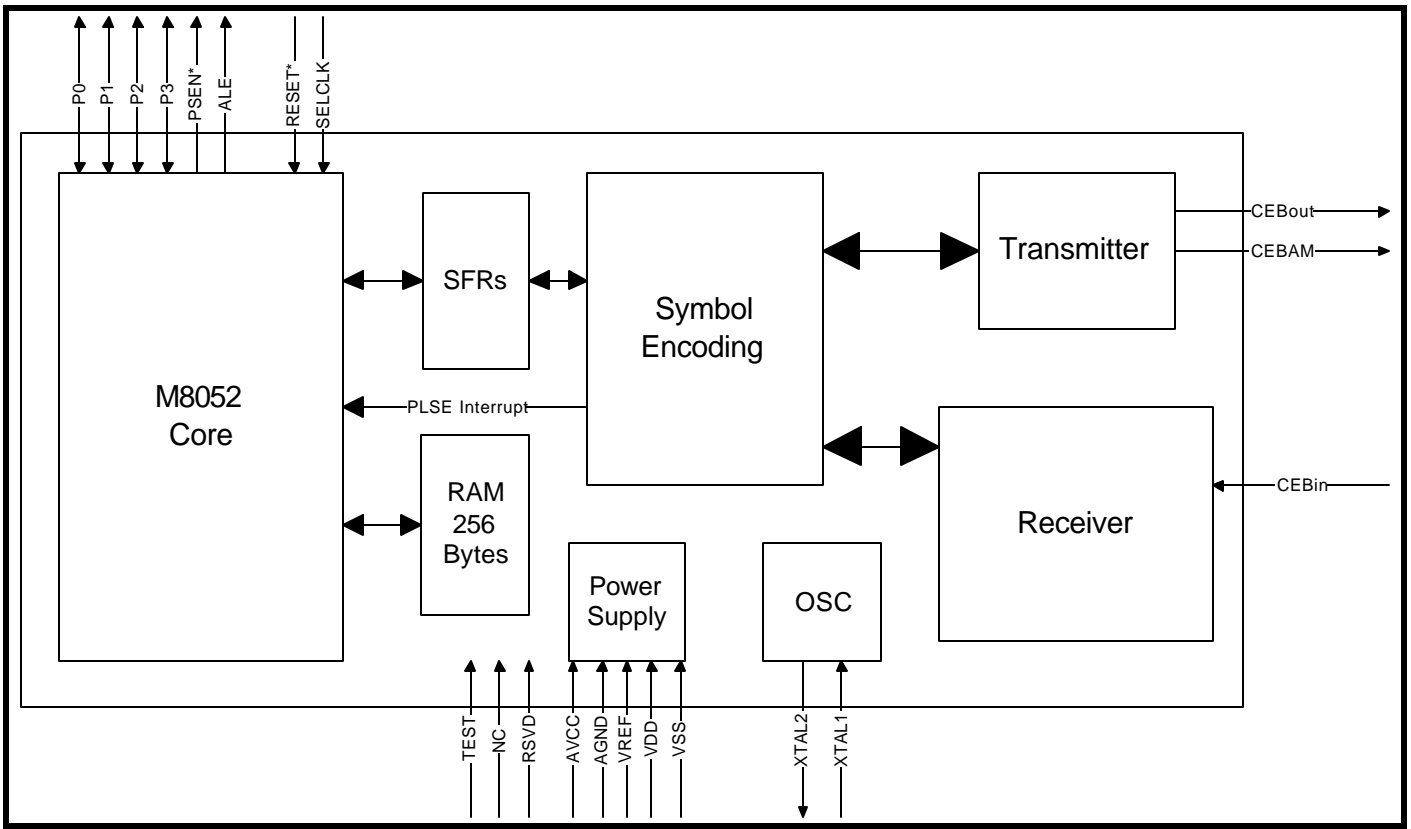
P0
P1
P2
P3
PSEN*
ALE
RESET*
SELCLK

M8052
Core

SFRs

RAM
256
Bytes

PLSE Interrupt

Symbol
Encoding

Transmitter

CEBout
CEBAM

Receiver

CEBin

Power
Supply

OSC

TEST
NC
RSVD
AVCC
AGND
VREF
VDD
VSS
XTAL2
XTAL1